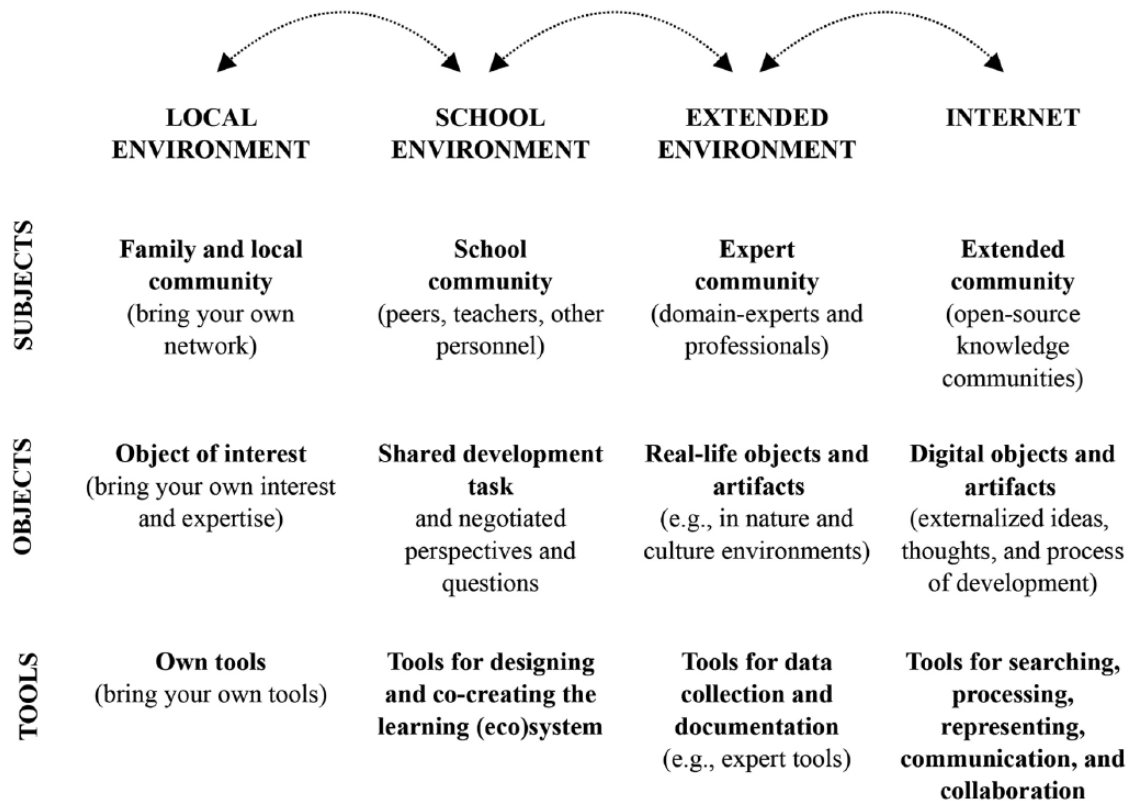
|  | LOCAL ENVIRONMENT | SCHOOL ENVIRONMENT | EXTENDED ENVIRONMENT | INTERNET |
|---|---|---|---|---|
| SUBJECTS | **Family and local community** (bring your own network) | **School community** (peers, teachers, other personnel) | **Expert community** (domain-experts and professionals) | **Extended community** (open-source knowledge communities) |
| OBJECTS | **Object of interest** (bring your own interest and expertise) | **Shared development task** and negotiated perspectives and questions | **Real-life objects and artifacts** (e.g., in nature and culture environments) | **Digital objects and artifacts** (externalized ideas, thoughts, and process of development) |
| TOOLS | **Own tools** (bring your own tools) | **Tools for designing and co-creating the learning (eco)system** | **Tools for data collection and documentation** (e.g., expert tools) | **Tools for searching, processing, representing, communication, and collaboration** |